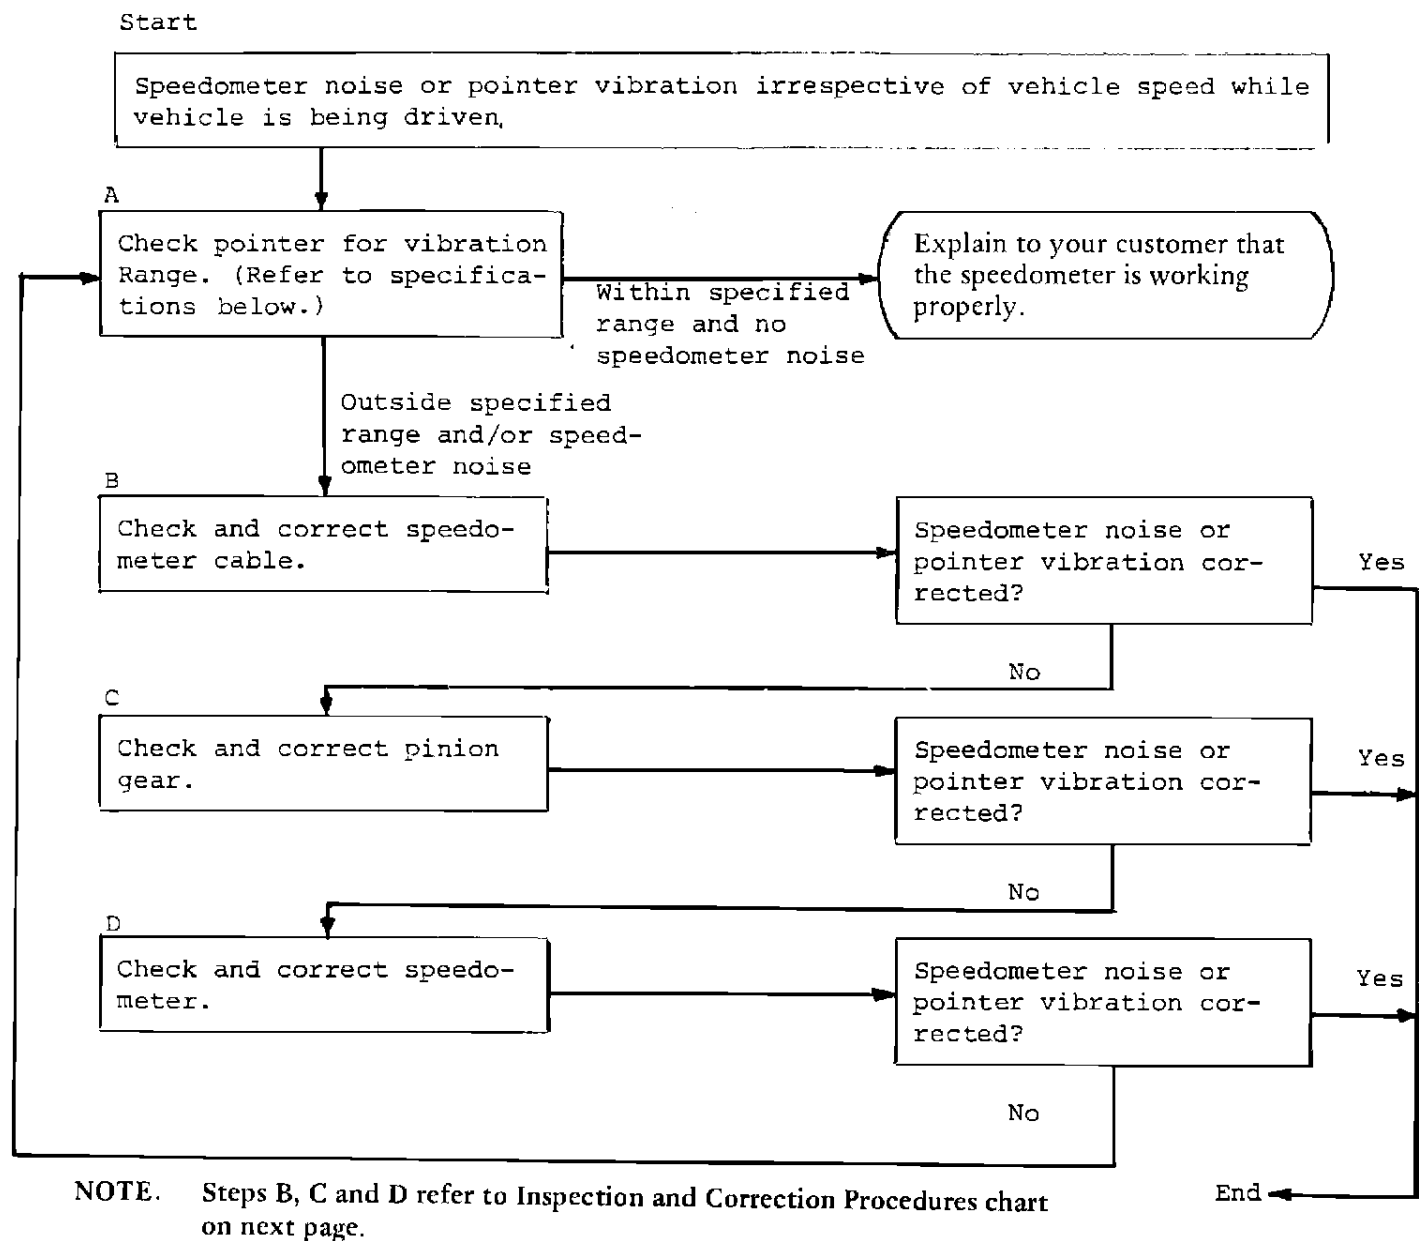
Start

Speedometer noise or pointer vibration irrespective of vehicle speed while vehicle is being driven.

A

Check pointer for vibration Range. (Refer to specifications below.)

Within specified range and no speedometer noise

Explain to your customer that the speedometer is working properly.

Outside specified range and/or speedometer noise

B

Check and correct speedometer cable.

Speedometer noise or pointer vibration corrected?

Yes

No

C

Check and correct pinion gear.

Speedometer noise or pointer vibration corrected?

Yes

No

D

Check and correct speedometer.

Speedometer noise or pointer vibration corrected?

Yes

No

End

NOTE. Steps B, C and D refer to Inspection and Correction Procedures chart on next page.